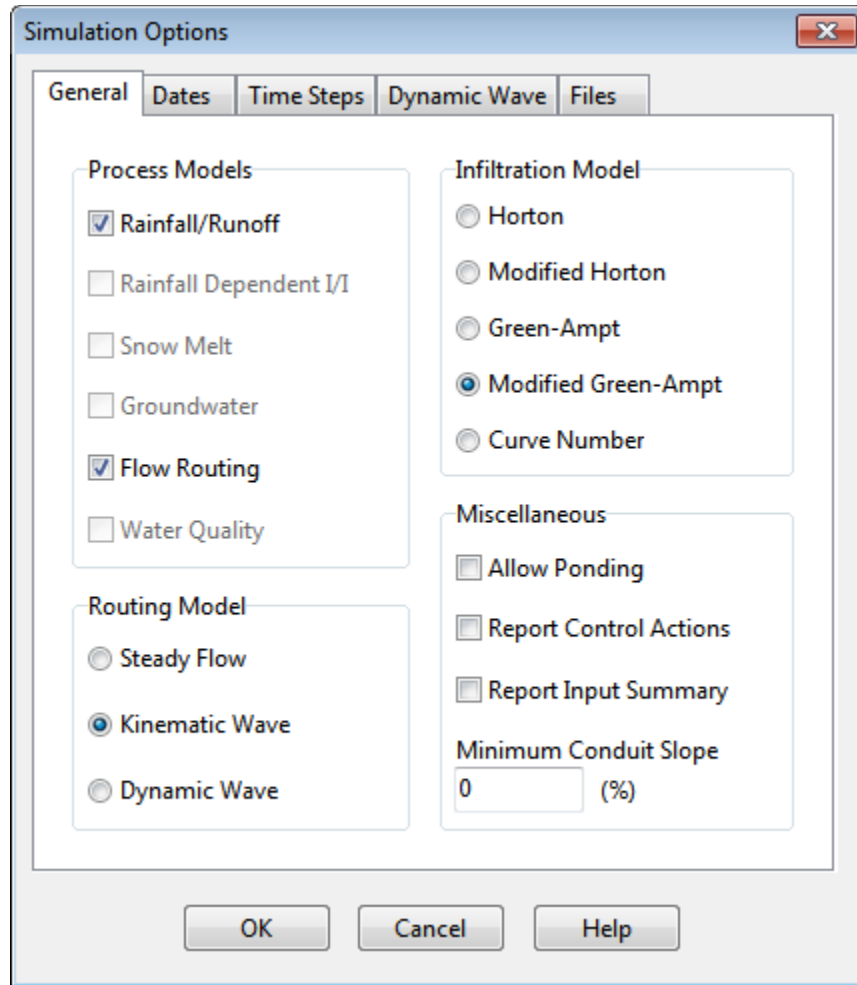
Simulation Options

General | Dates | Time Steps | Dynamic Wave | Files

Process Models
Rainfall/Runoff
Rainfall Dependent I/I
Snow Melt
Groundwater
Flow Routing
Water Quality

Routing Model
Steady Flow
Kinematic Wave
Dynamic Wave

Infiltration Model
Horton
Modified Horton
Green-Ampt
Modified Green-Ampt
Curve Number

Miscellaneous
Allow Ponding
Report Control Actions
Report Input Summary
Minimum Conduit Slope
0 (%)

OK Cancel Help